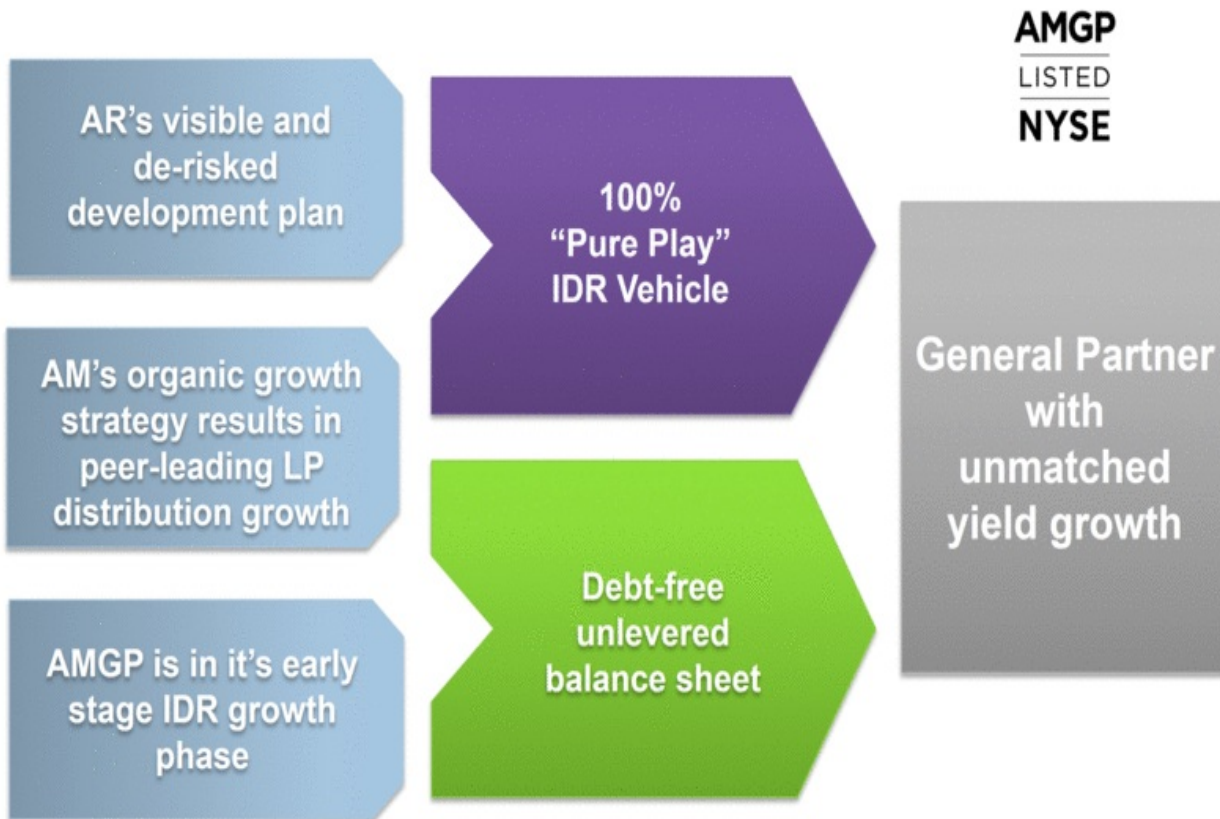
AMGP
LISTED
NYSE

AR's visible and de-risked development plan

AM's organic growth strategy results in peer-leading LP distribution growth

AMGP is in it's early stage IDR growth phase

100% "Pure Play" IDR Vehicle

Debt-free unlevered balance sheet

General Partner with unmatched yield growth